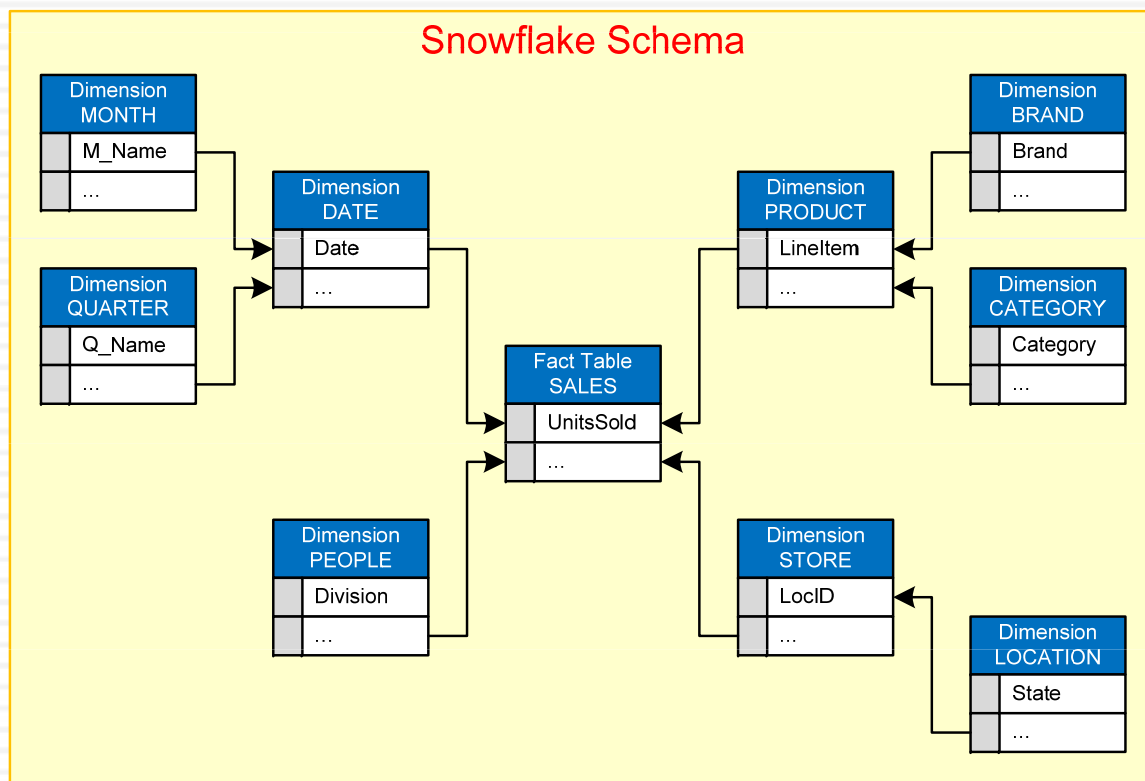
Snowflake Schema

Dimension
MONTH
M_Name
...

Dimension
QUARTER
Q_Name
...

Dimension
DATE
Date
...

Dimension
PRODUCT
LineItem
...

Dimension
BRAND
Brand
...

Dimension
CATEGORY
Category
...

Fact Table
SALES
UnitsSold
...

Dimension
PEOPLE
Division
...

Dimension
STORE
LocID
...

Dimension
LOCATION
State
...